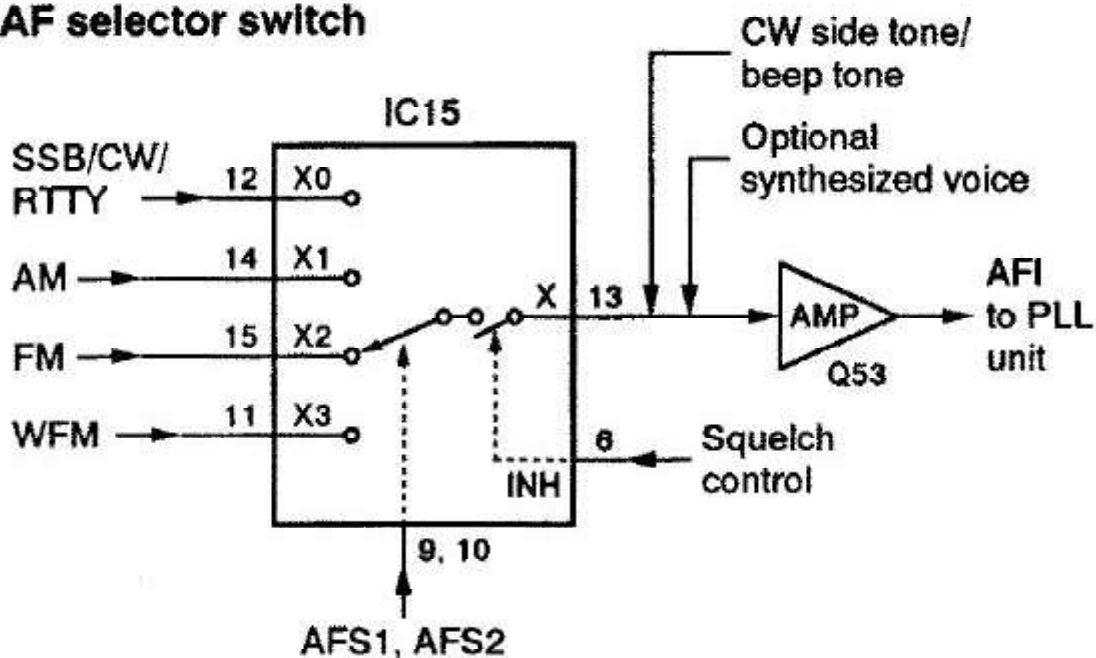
AF selector switch

CW side tone/ beep tone

IC15

Optional synthesized voice

SSB/CW/ RTTY

12

X0

AM

14

X1

X

13

AMP

AFI to PLL unit

FM

15

X2

Q53

WFM

11

X3

6

Squelch control

INH

9, 10

AFS1, AFS2